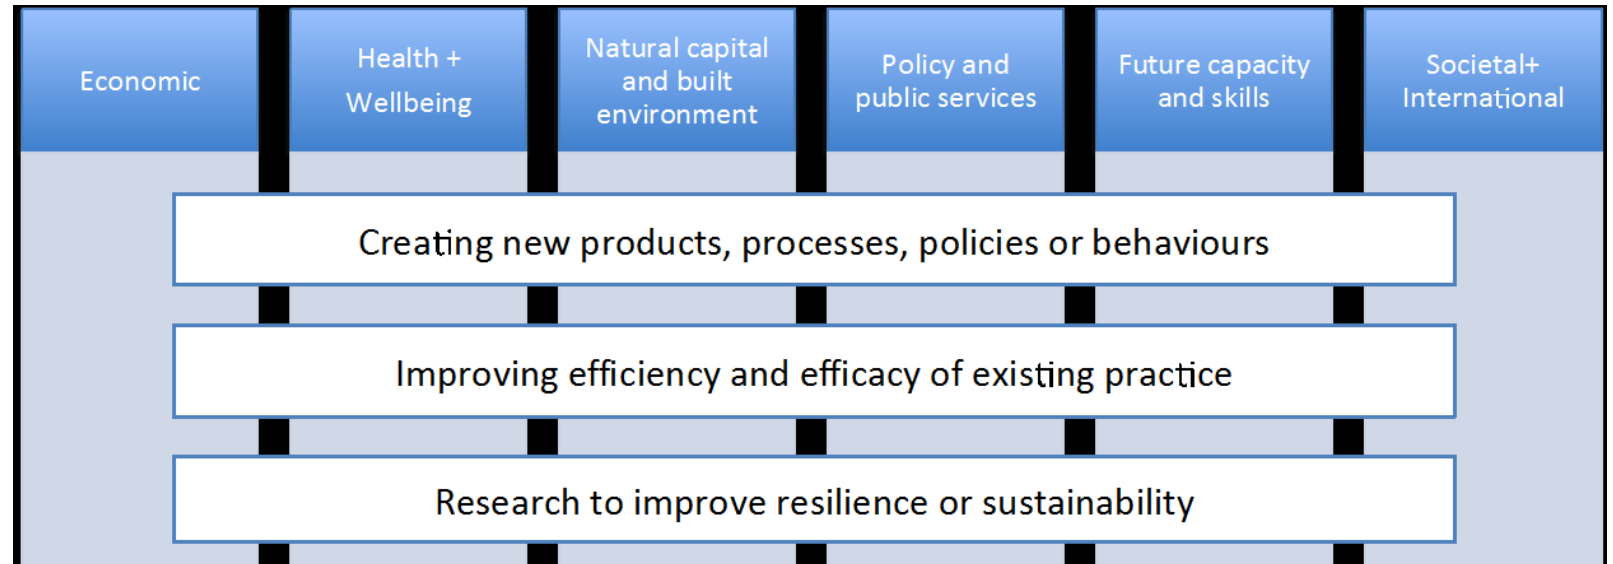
Economic

Health + Wellbeing

Natural capital and built environment

Policy and public services

Future capacity and skills

Societal+ International

Creating new products, processes, policies or behaviours

Improving efficiency and efficacy of existing practice

Research to improve resilience or sustainability